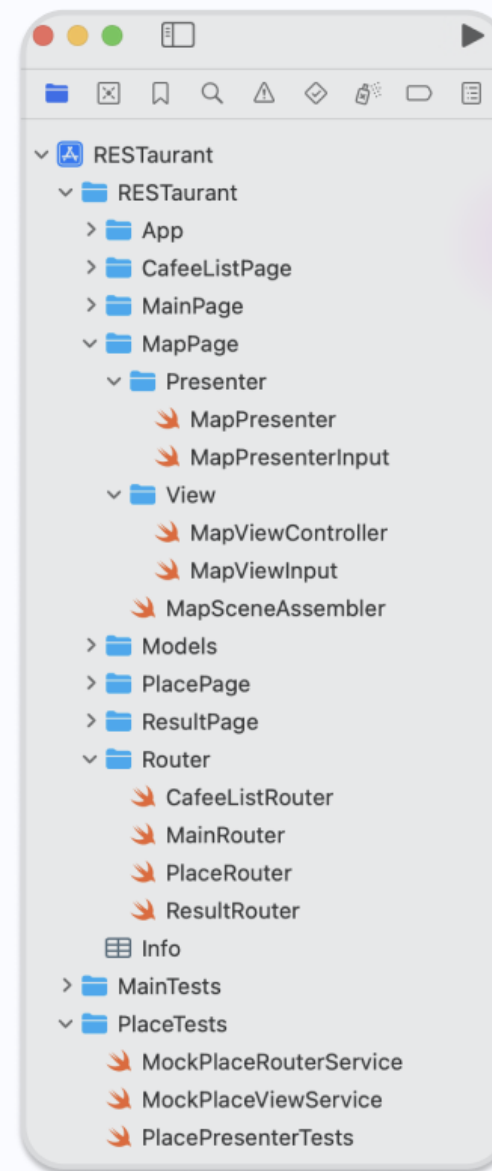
RESTaurant
RESTaurant
App
CafeeListPage
MainPage
MapPage
Presenter
MapPresenter
MapPresenterInput
View
MapViewController
MapViewInput
MapSceneAssembler
Models
PlacePage
ResultPage
Router
CafeeListRouter
MainRouter
PlaceRouter
ResultRouter
Info
MainTests
PlaceTests
MockPlaceRouterService
MockPlaceViewService
PlacePresenterTests